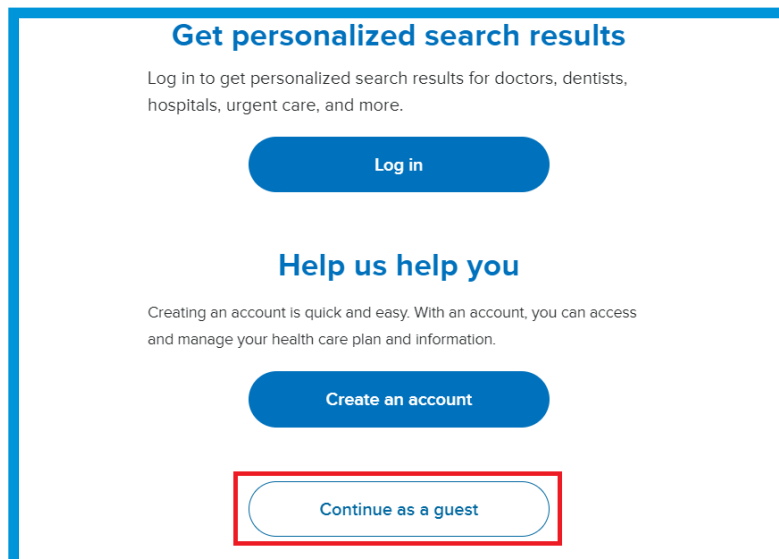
Get personalized search results

Log in to get personalized search results for doctors, dentists, hospitals, urgent care, and more.

Log in

Help us help you

Creating an account is quick and easy. With an account, you can access and manage your health care plan and information.

Create an account

Continue as a guest